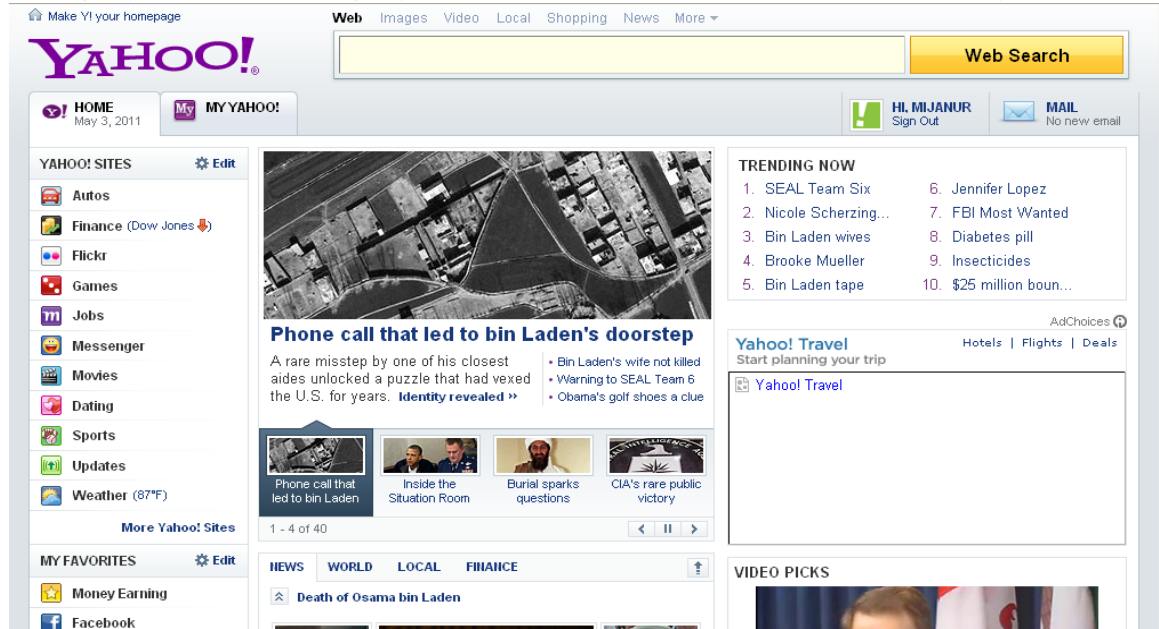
Make Y! your homepage

Web Images Video Local Shopping News More

YAHOO!

Web Search

HOME May 3, 2011

MY YAHOO!

HI, MIJANUR Sign Out

MAIL No new email

YAHOO! SITES Edit

Autos
Finance (Dow Jones)
Flickr
Games
Jobs
Messenger
Movies
Dating
Sports
Updates
Weather (87°F)

More Yahoo! Sites

MY FAVORITES Edit

Money Earning
Facebook

Phone call that led to bin Laden's doorstep

A rare misstep by one of his closest aides unlocked a puzzle that had vexed the U.S. for years. Identity revealed »

• Bin Laden's wife not killed
• Warning to SEAL Team 6
• Obama's golf shoes a clue

Phone call that led to bin Laden

Inside the Situation Room

Burial sparks questions

CIA's rare public victory

1 - 4 of 40

NEWS WORLD LOCAL FINANCE

Death of Osama bin Laden

TRENDING NOW

1. SEAL Team Six
2. Nicole Scherzing...
3. Bin Laden wives
4. Brooke Mueller
5. Bin Laden tape
6. Jennifer Lopez
7. FBI Most Wanted
8. Diabetes pill
9. Insecticides
10. $25 million boun...

AdChoices

Yahoo! Travel
Start planning your trip

Hotels | Flights | Deals

Yahoo! Travel

VIDEO PICKS